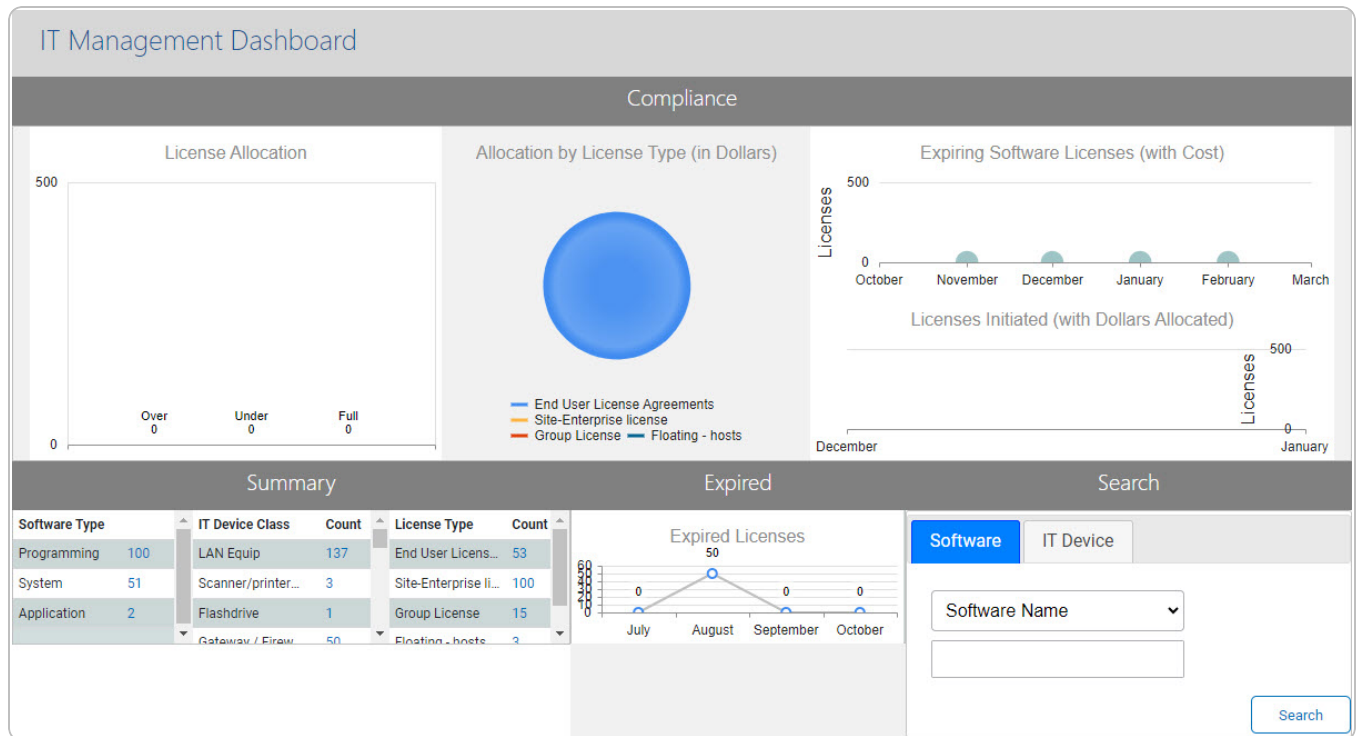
IT Management Dashboard

Compliance

License Allocation

500

0

Over
0

Under
0

Full
0

Allocation by License Type (in Dollars)

End User License Agreements
Site-Enterprise license
Group License
Floating - hosts

Expiring Software Licenses (with Cost)

Licenses

500

0

October November December January February March

Licenses Initiated (with Dollars Allocated)

500

Licenses

0

December January

Summary

| Software Type | |
|---|---|
| Programming | 100 |
| System | 51 |
| Application | 2 |

| IT Device Class | Count |
|---|---|
| LAN Equip | 137 |
| Scanner/printer... | 3 |
| Flashdrive | 1 |
| Gateway / Firew... | 50 |

| License Type | Count |
|---|---|
| End User Licens... | 53 |
| Site-Enterprise li... | 100 |
| Group License | 15 |
| Floating - hosts | 3 |

Expired

Expired Licenses

60
50
40
30
20
10
0

0 50 0 0

July August September October

Search

Software

IT Device

Software Name

Search